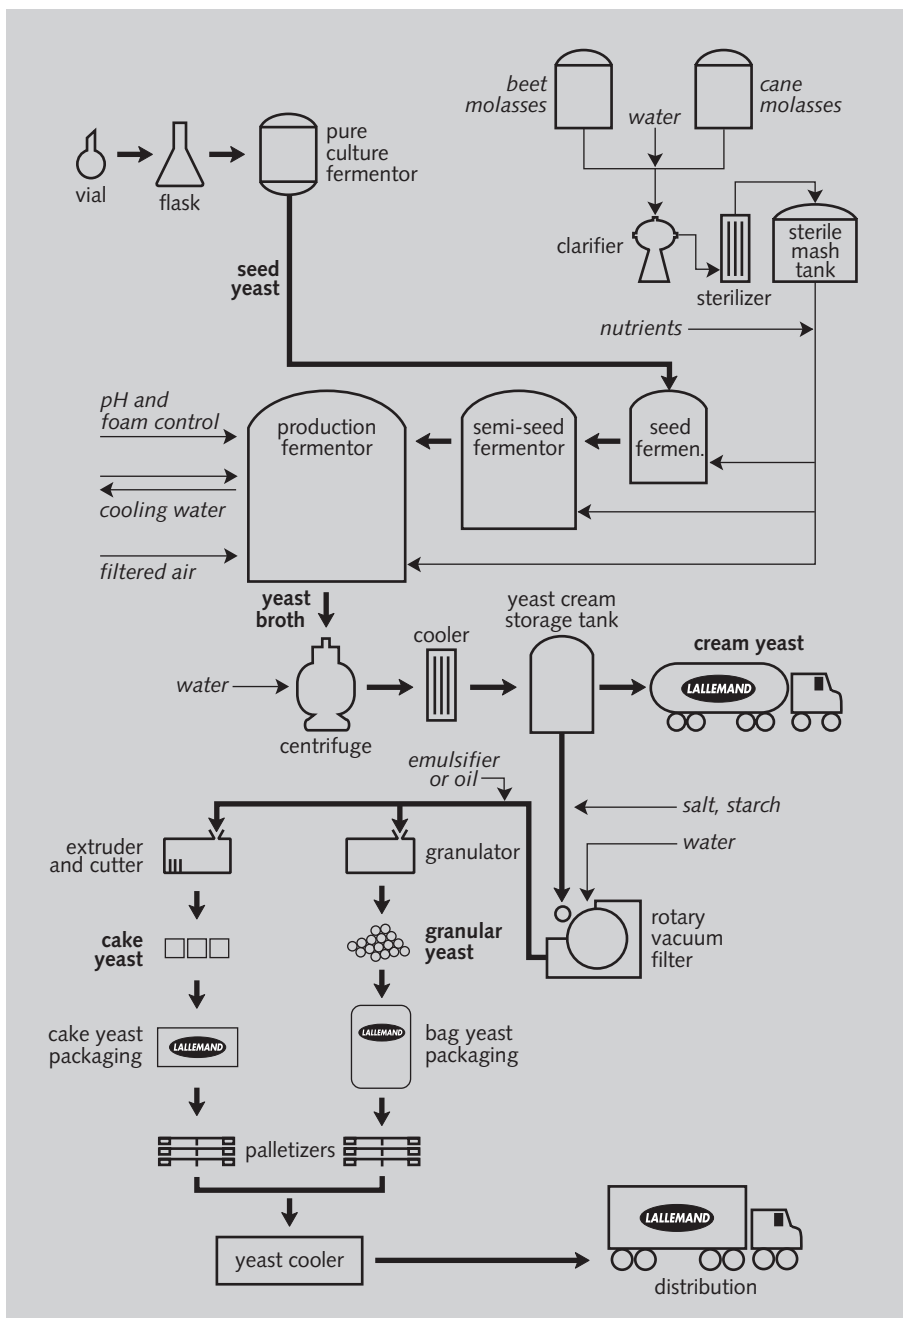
beet molasses

water

cane molasses

vial

flask

pure culture fermentor

clarifier

sterilizer

sterile mash tank

seed yeast

nutrients

pH and foam control

cooling water

filtered air

production fermentor

semi-seed fermentor

seed fermen.

yeast broth

water

centrifuge

cooler

yeast cream storage tank

cream yeast

LALLEMAND

emulsifier or oil

salt, starch

water

extruder and cutter

granulator

rotary vacuum filter

cake yeast

granular yeast

cake yeast packaging

LALLEMAND

LALLEMAND

bag yeast packaging

palletizers

yeast cooler

LALLEMAND

distribution